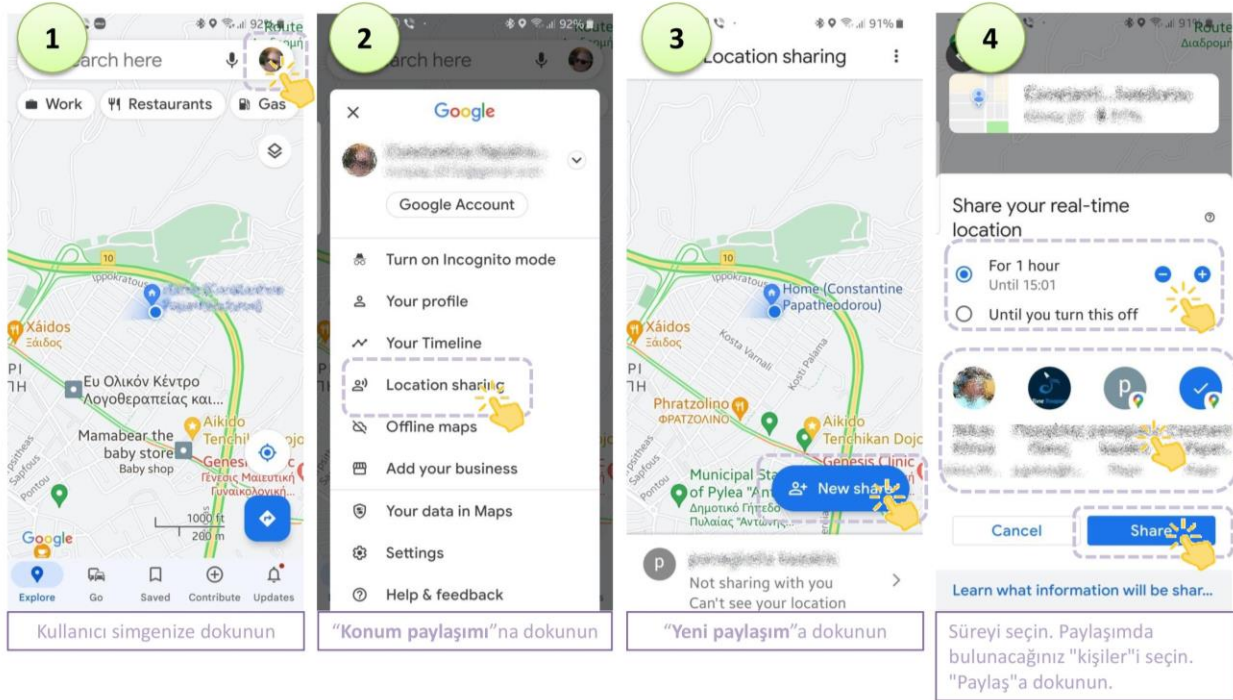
1

92%

arch here

Route
Διαδρομή

Work
Restaurants
Gas

10
Ιπποκράτους

Xáidos
Ξάιδος

ΡΙ
ΠΗ

Ευ Ολικόν Κέντρο Λογοθεραπείας και...

Aikido
Tenchi

Mamabear the baby store
Baby shop

Genesis
Γένεσις Μαιευτική Γυναικολογική...

Sapfous
Pontou

Google

1000 ft
200 m

Explore
Go
Saved
Contribute
Updates

Kullanıcı simgenize dokunun

2

92%

arch here

Google

Google Account

Turn on Incognito mode
Your profile
Your Timeline
Location sharing
Offline maps
Add your business
Your data in Maps
Settings
Help & feedback

"Konum paylaşımı"na dokunun

3

91%

Location sharing

10
Ιπποκράτους

Home (Constantine Papatheodorou)

Xáidos
Ξάιδος

ΡΙ
ΠΗ

Kosta Varnali
Kosti Palama

Phratzolino
ΦΡΑΤΖΟΛΙΝΟ

Aikido
Tenchikan Dojo

Genesis Clinic

Municipal Sta
of Pylea "Ant
Δημοτικό Γήπεδο
Πυλαίας "Αντώνης

New share

Sapfous
Pontou

Not sharing with you
Can't see your location

"Yeni paylaşım"a dokunun

4

91%

Route
Διαδρομή

Share your real-time location

For 1 hour
Until 15:01

Until you turn this off

Cancel
Share

Learn what information will be shar...

Süreyi seçin. Paylaşımda bulunacağınız "kişiler"i seçin. "Paylaş"a dokunun.